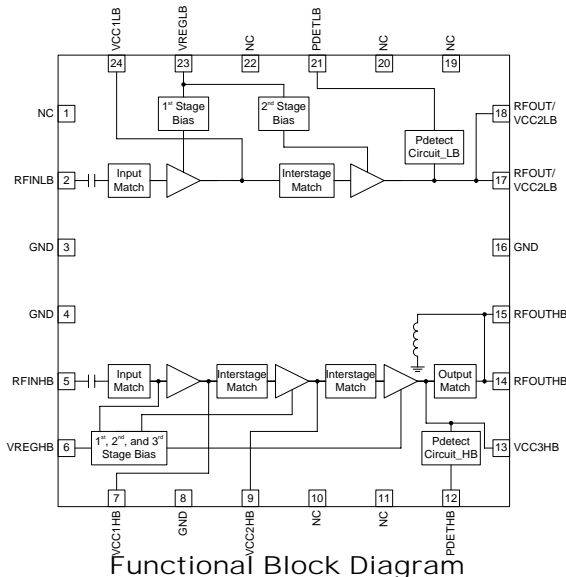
VCC1LB 24
VREGLB 23
NC 22
PDETLB 21
NC 20
NC 19

NC 1
RFINLB 2
GND 3
GND 4
RFINHB 5
VREGHB 6

18 RFOUT/ VCC2LB
17 RFOUT/ VCC2LB
16 GND
15 RFOUTHB
14 RFOUTHB
13 VCC3HB

7 VCC1HB
8 GND
9 VCC2HB
10 NC
11 NC
12 PDETHB

1$^{st}$ Stage Bias
2$^{nd}$ Stage Bias
Pdetect Circuit_LB
Input Match
Interstage Match
Input Match
Interstage Match
Interstage Match
Output Match
1$^{st}$, 2$^{nd}$, and 3$^{rd}$ Stage Bias
Pdetect Circuit_HB

Functional Block Diagram